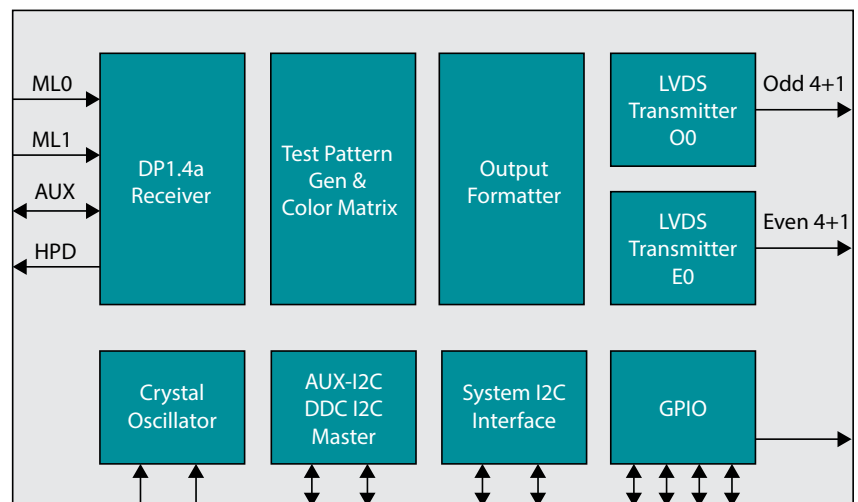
ML0
ML1
AUX
HPD

DP1.4a Receiver

Test Pattern Gen & Color Matrix

Output Formatter

LVDS Transmitter O0

Odd 4+1

LVDS Transmitter E0

Even 4+1

Crystal Oscillator

AUX-I2C DDC I2C Master

System I2C Interface

GPIO